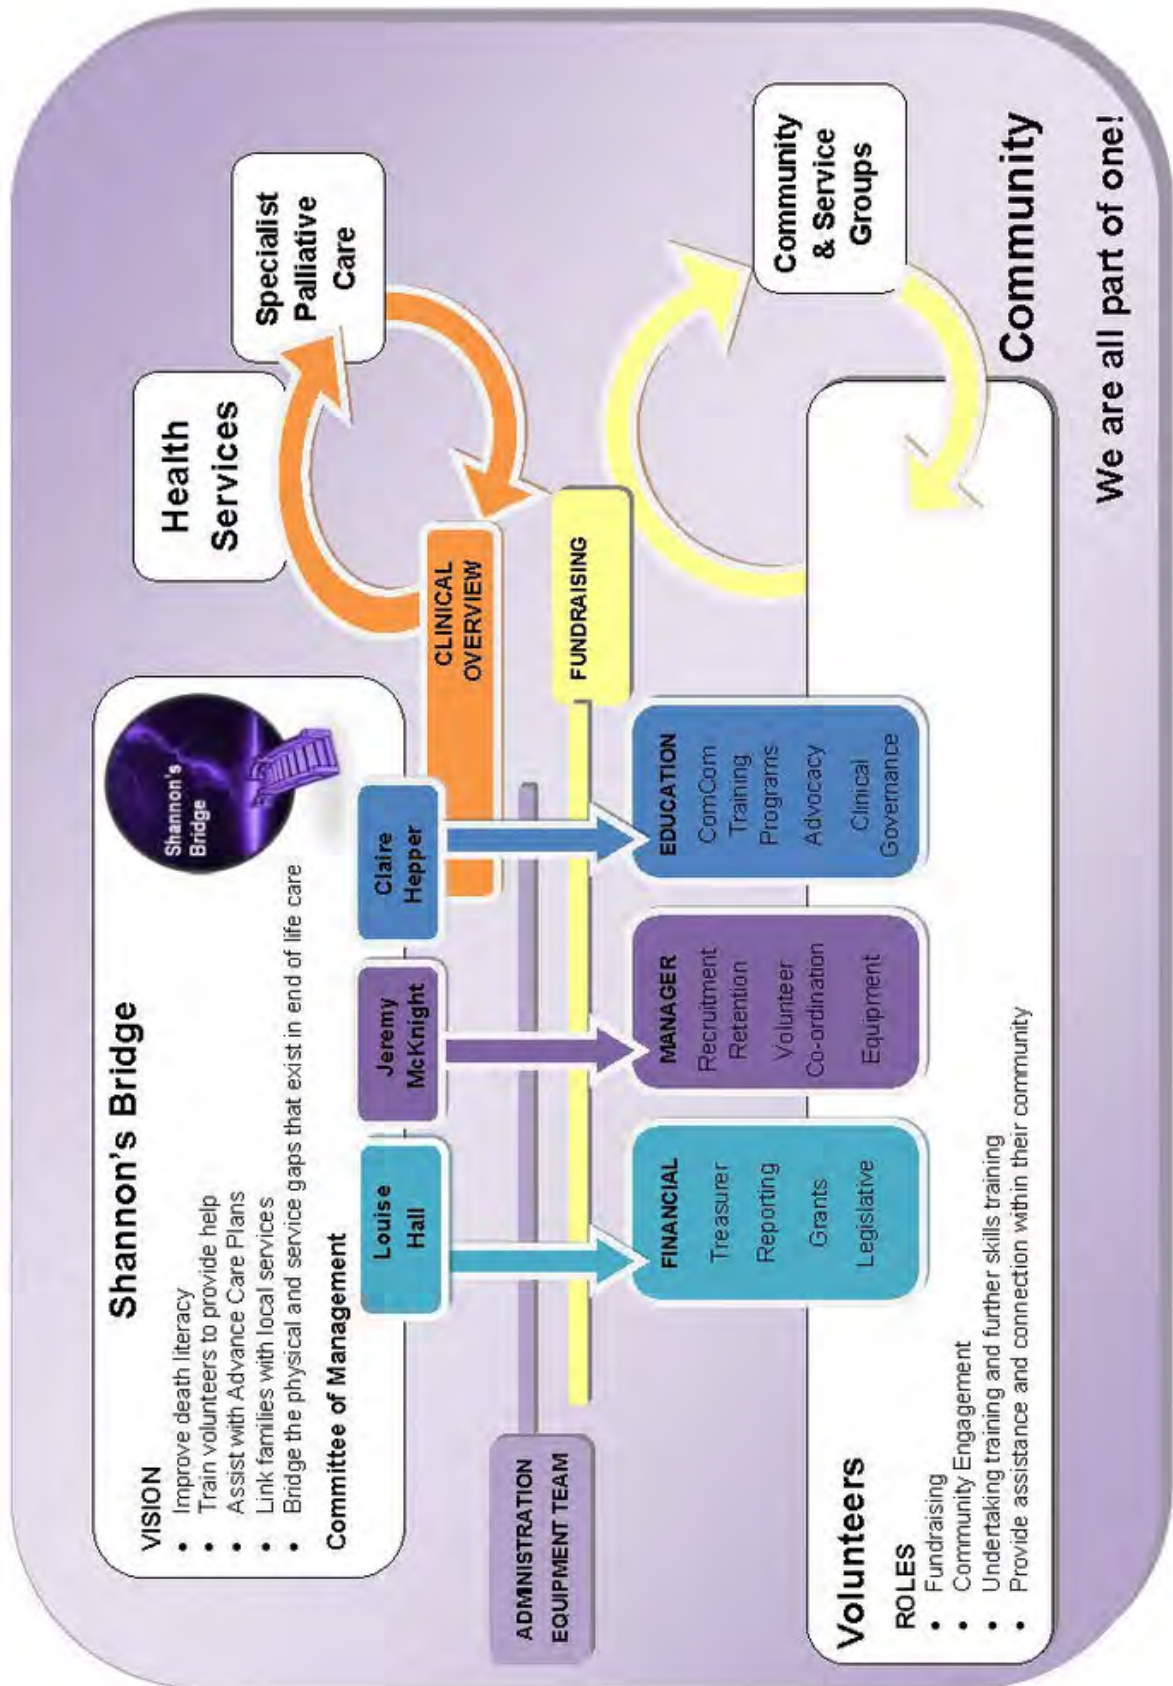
Shannon's Bridge

VISION
- Improve death literacy
- Train volunteers to provide help
- Assist with Advance Care Plans
- Link families with local services
- Bridge the physical and service gaps that exist in end of life care

Committee of Management

Shannon's Bridge

Louise Hall

Jeremy McKnight

Claire Hepper

FINANCIAL
Treasurer
Reporting
Grants
Legislative

MANAGER
Recruitment
Retention
Volunteer Co-ordination
Equipment

EDUCATION
ComCom
Training
Programs
Advocacy
Clinical Governance

CLINICAL OVERVIEW

FUNDRAISING

ADMINISTRATION
EQUIPMENT TEAM

Health Services

Specialist Palliative Care

Community & Service Groups

Community

Volunteers

ROLES
- Fundraising
- Community Engagement
- Undertaking training and further skills training
- Provide assistance and connection within their community

We are all part of one!